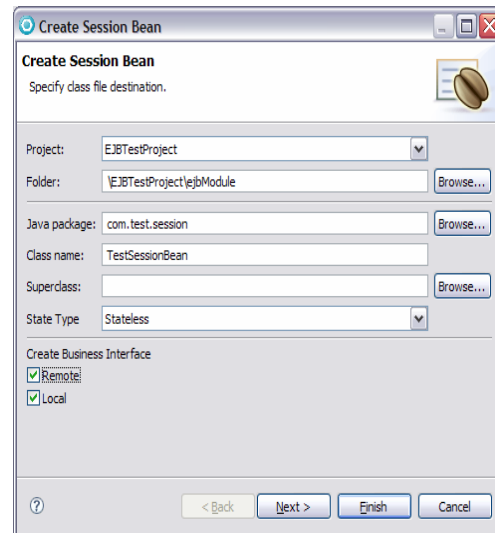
Create Session Bean

Create Session Bean

Specify class file destination.

Project: EJBTestProject

Folder: \EJBTestProject\ejbModule Browse...

Java package: com.test.session Browse...

Class name: TestSessionBean

Superclass: Browse...

State Type Stateless

Create Business Interface

Remote

Local

?

< Back Next > Finish Cancel